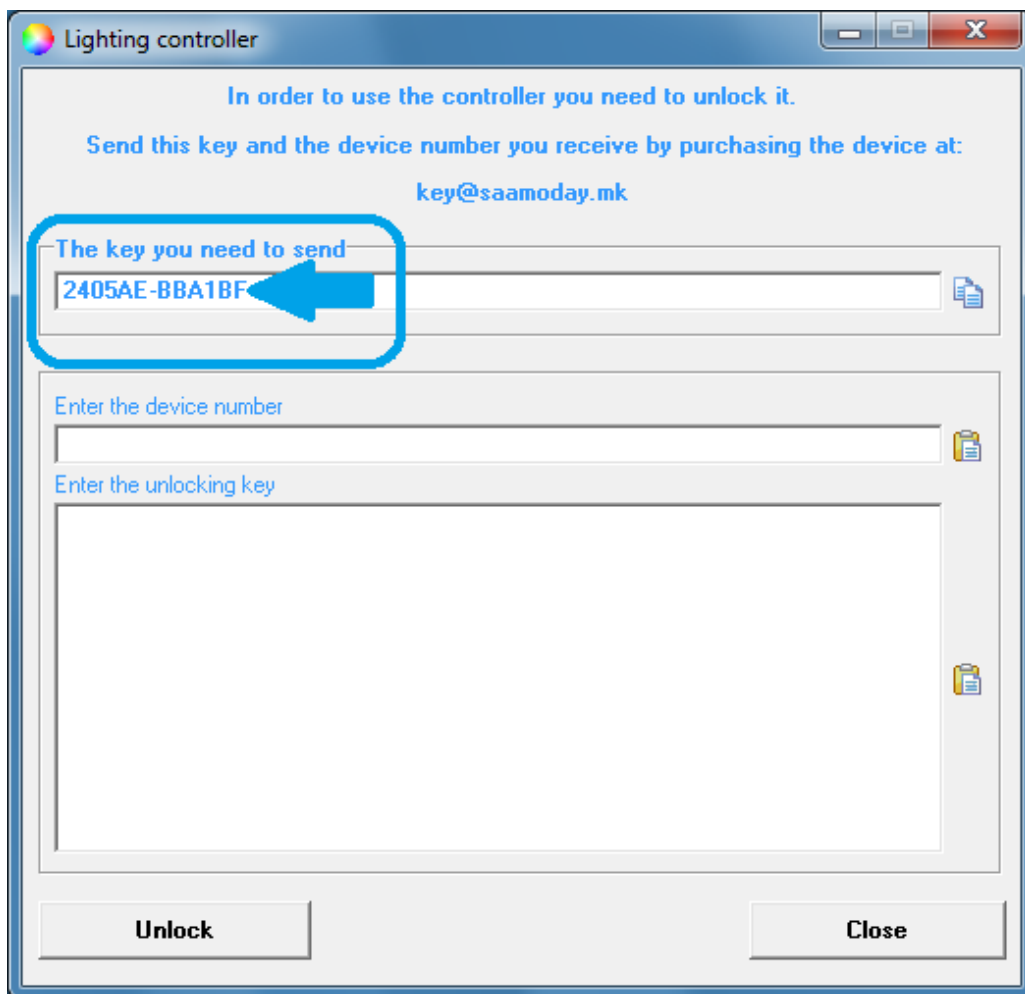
Lighting controller

In order to use the controller you need to unlock it.

Send this key and the device number you receive by purchasing the device at:

key@saamoday.mk

The key you need to send

2405AE-BBA1BF

Enter the device number

Enter the unlocking key

Unlock

Close